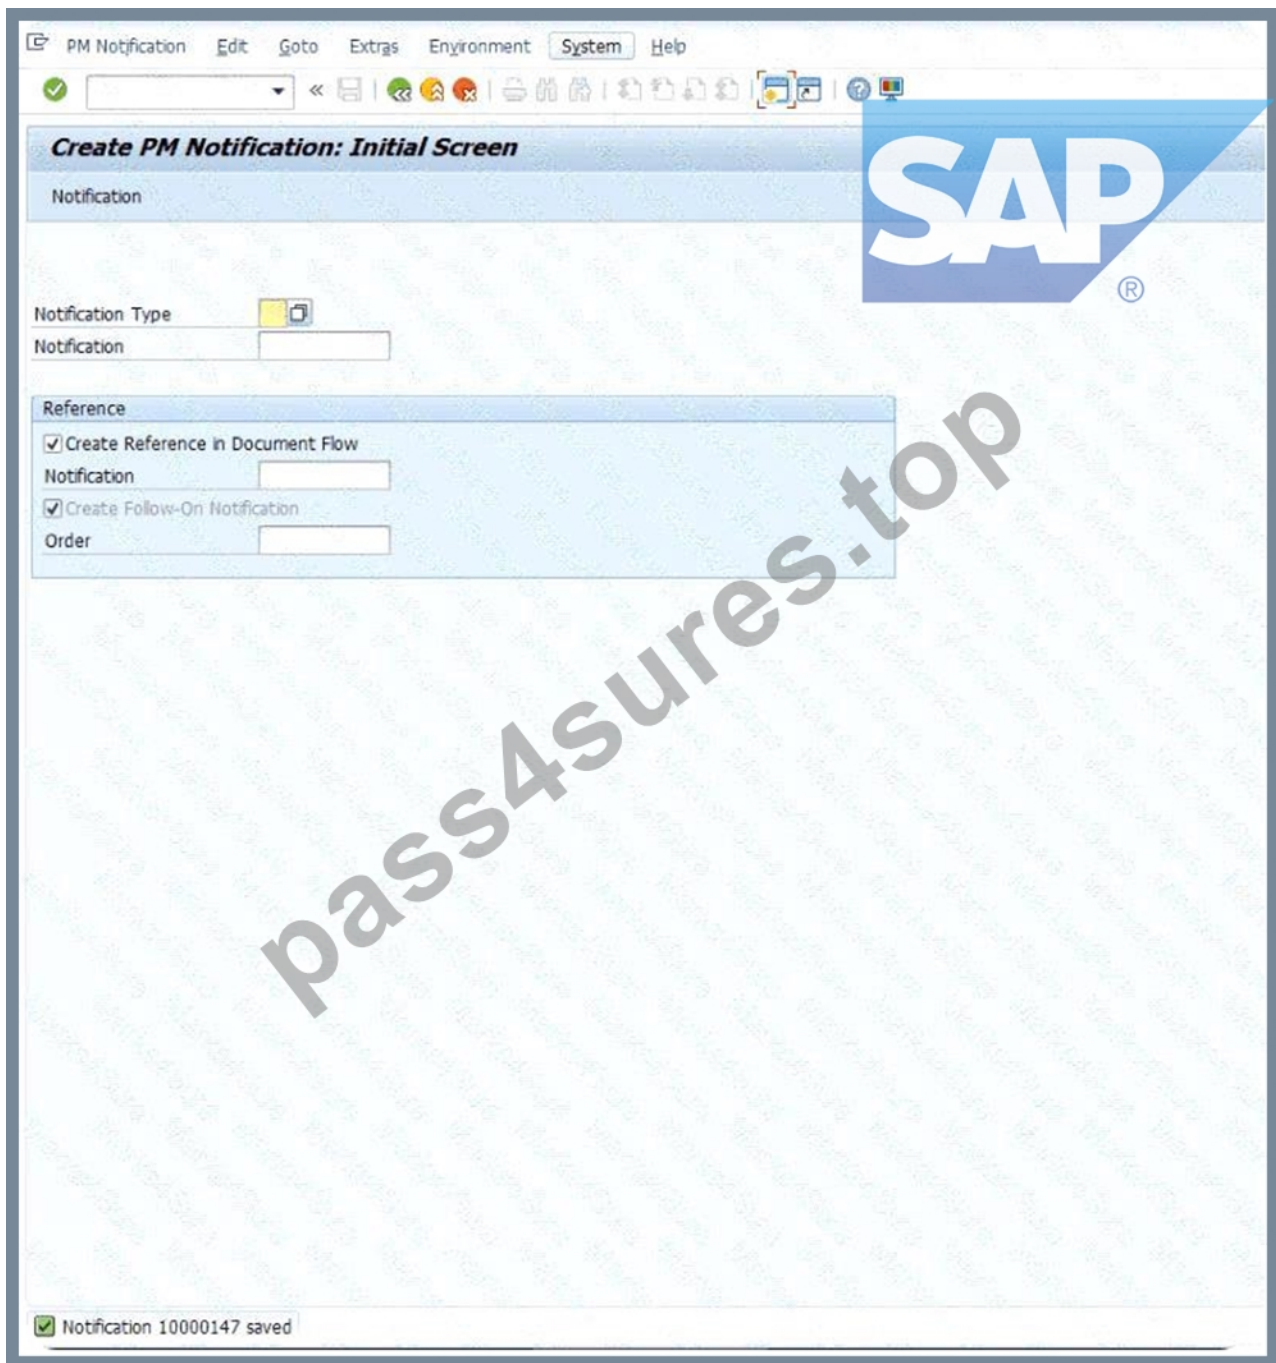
PM Notification Edit Goto Extras Environment System Help

Create PM Notification: Initial Screen

Notification

SAP ®

Notification Type
Notification

Reference
Create Reference in Document Flow
Notification
Create Follow-On Notification
Order

pass4sures.top

Notification 10000147 saved